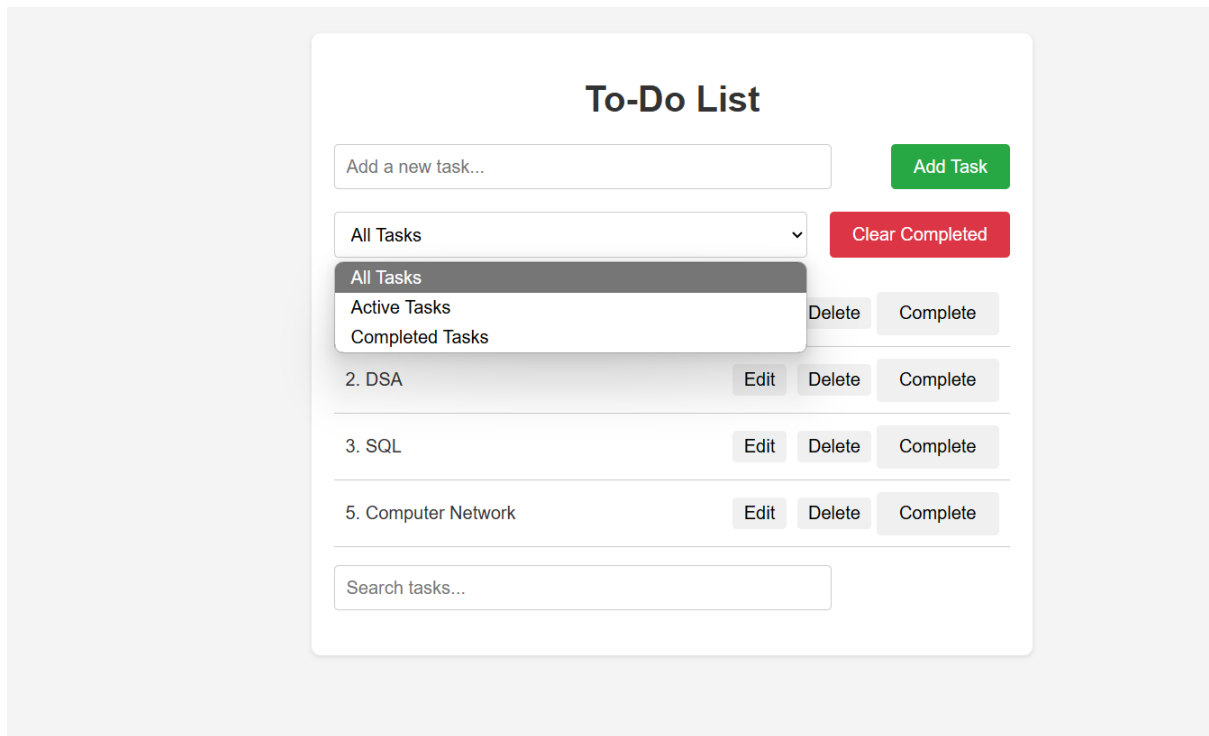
To-Do List

Add a new task...

Add Task

All Tasks

Clear Completed

All Tasks
Active Tasks
Completed Tasks

Delete Complete

2. DSA Edit Delete Complete

3. SQL Edit Delete Complete

5. Computer Network Edit Delete Complete

Search tasks...